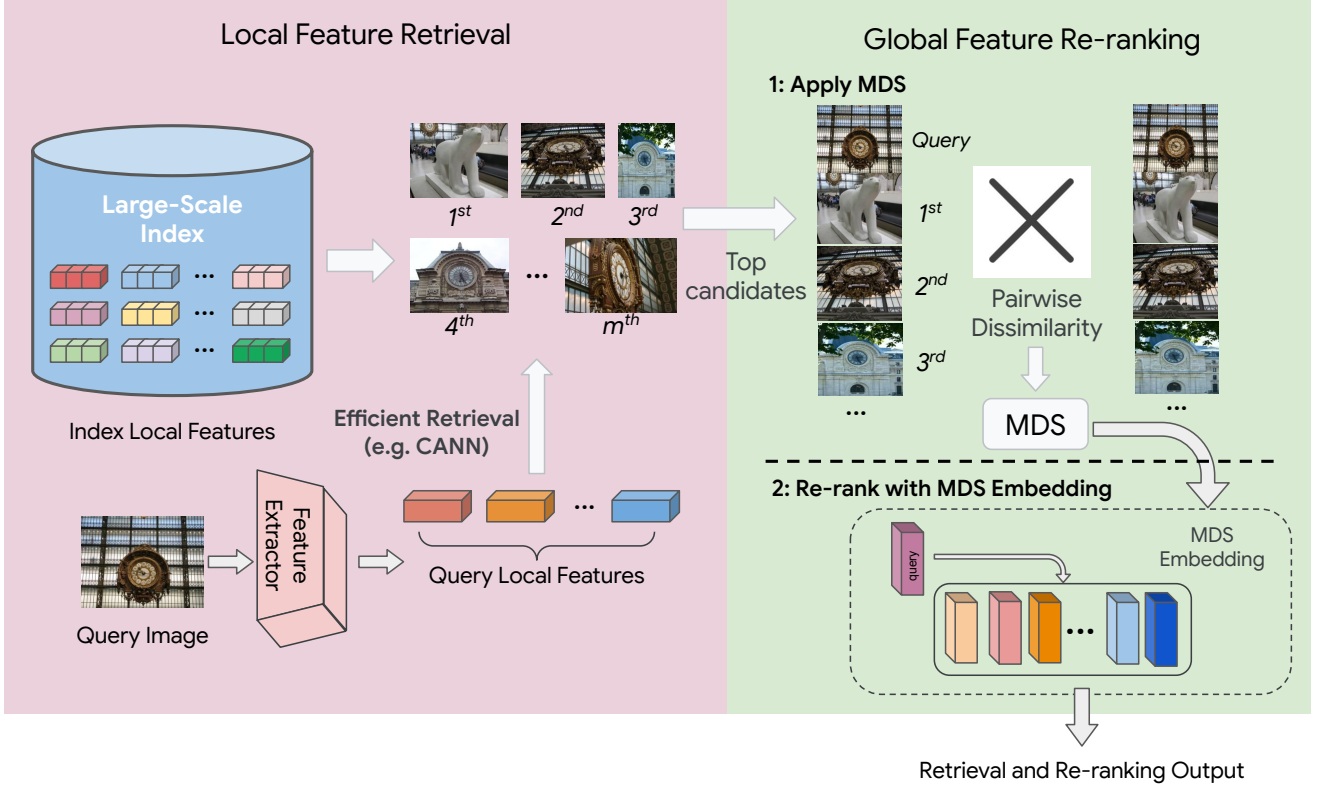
Local Feature Retrieval

Large-Scale Index

...
...
...

Index Local Features

$1^{st}$ $2^{nd}$ $3^{rd}$

$4^{th}$ ... $m^{th}$

Efficient Retrieval (e.g. CANN)

Query Image

Feature Extractor

...

Query Local Features

Top candidates

Global Feature Re-ranking

1: Apply MDS

Query

$1^{st}$

$2^{nd}$

$3^{rd}$

...

Pairwise Dissimilarity

MDS

...

2: Re-rank with MDS Embedding

MDS Embedding

query

...

Retrieval and Re-ranking Output